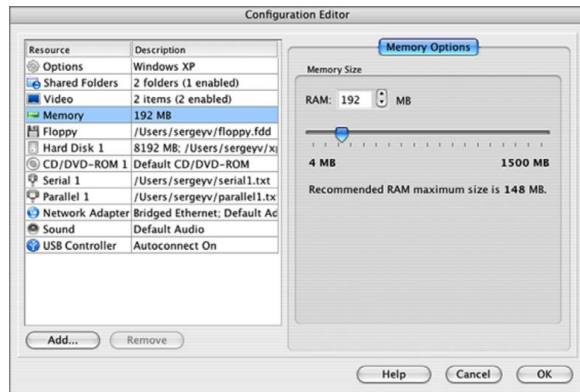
Configuration Editor

| Resource | Description |
|---|---|
| Options | Windows XP |
| Shared Folders | 2 folders (1 enabled) |
| Video | 2 items (2 enabled) |
| Memory | 192 MB |
| Floppy | /Users/sergeyv/floppy.fdd |
| Hard Disk 1 | 8192 MB; /Users/sergeyv/x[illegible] |
| CD/DVD-ROM 1 | Default CD/DVD-ROM |
| Serial 1 | /Users/sergeyv/serial1.txt |
| Parallel 1 | /Users/sergeyv/parallel1.tx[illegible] |
| Network Adapter | Bridged Ethernet; Default Ad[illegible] |
| Sound | Default Audio |
| USB Controller | Autoconnect On |

Add...
Remove

Memory Options

Memory Size

RAM: 192 MB

4 MB
1500 MB

Recommended RAM maximum size is 148 MB.

Help
Cancel
OK